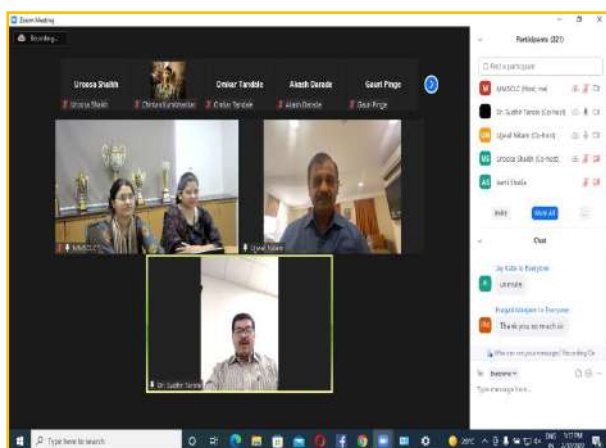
Zoom Meeting

Recording...

Uroosa Shaikh

Uroosa Shaikh

Chitra Kumbhekar

Omkar Tandale

Omkar Tandale

Akash Derade

Akash Derade

Gauri Pinge

Gauri Pinge

MMSCC (Host, me)

Ujwal Nalam

Dr. Sudhir Tambe

Participants (321)

Find a participant

MMSCC (Host, me)

Dr. Sudhir Tambe (Co-host)

Ujwal Nalam (Co-host)

Uroosa Shaikh (Co-host)

Aarti Shelke

Invite

Mute All

...

Chat

Jay Kale to Everyone

Ultimate

Pragati Mergave to Everyone

Thank you so much sir

Who can see your messages? Recording On

To: Everyone

Type message here...

Type here to search

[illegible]

ENG

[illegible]